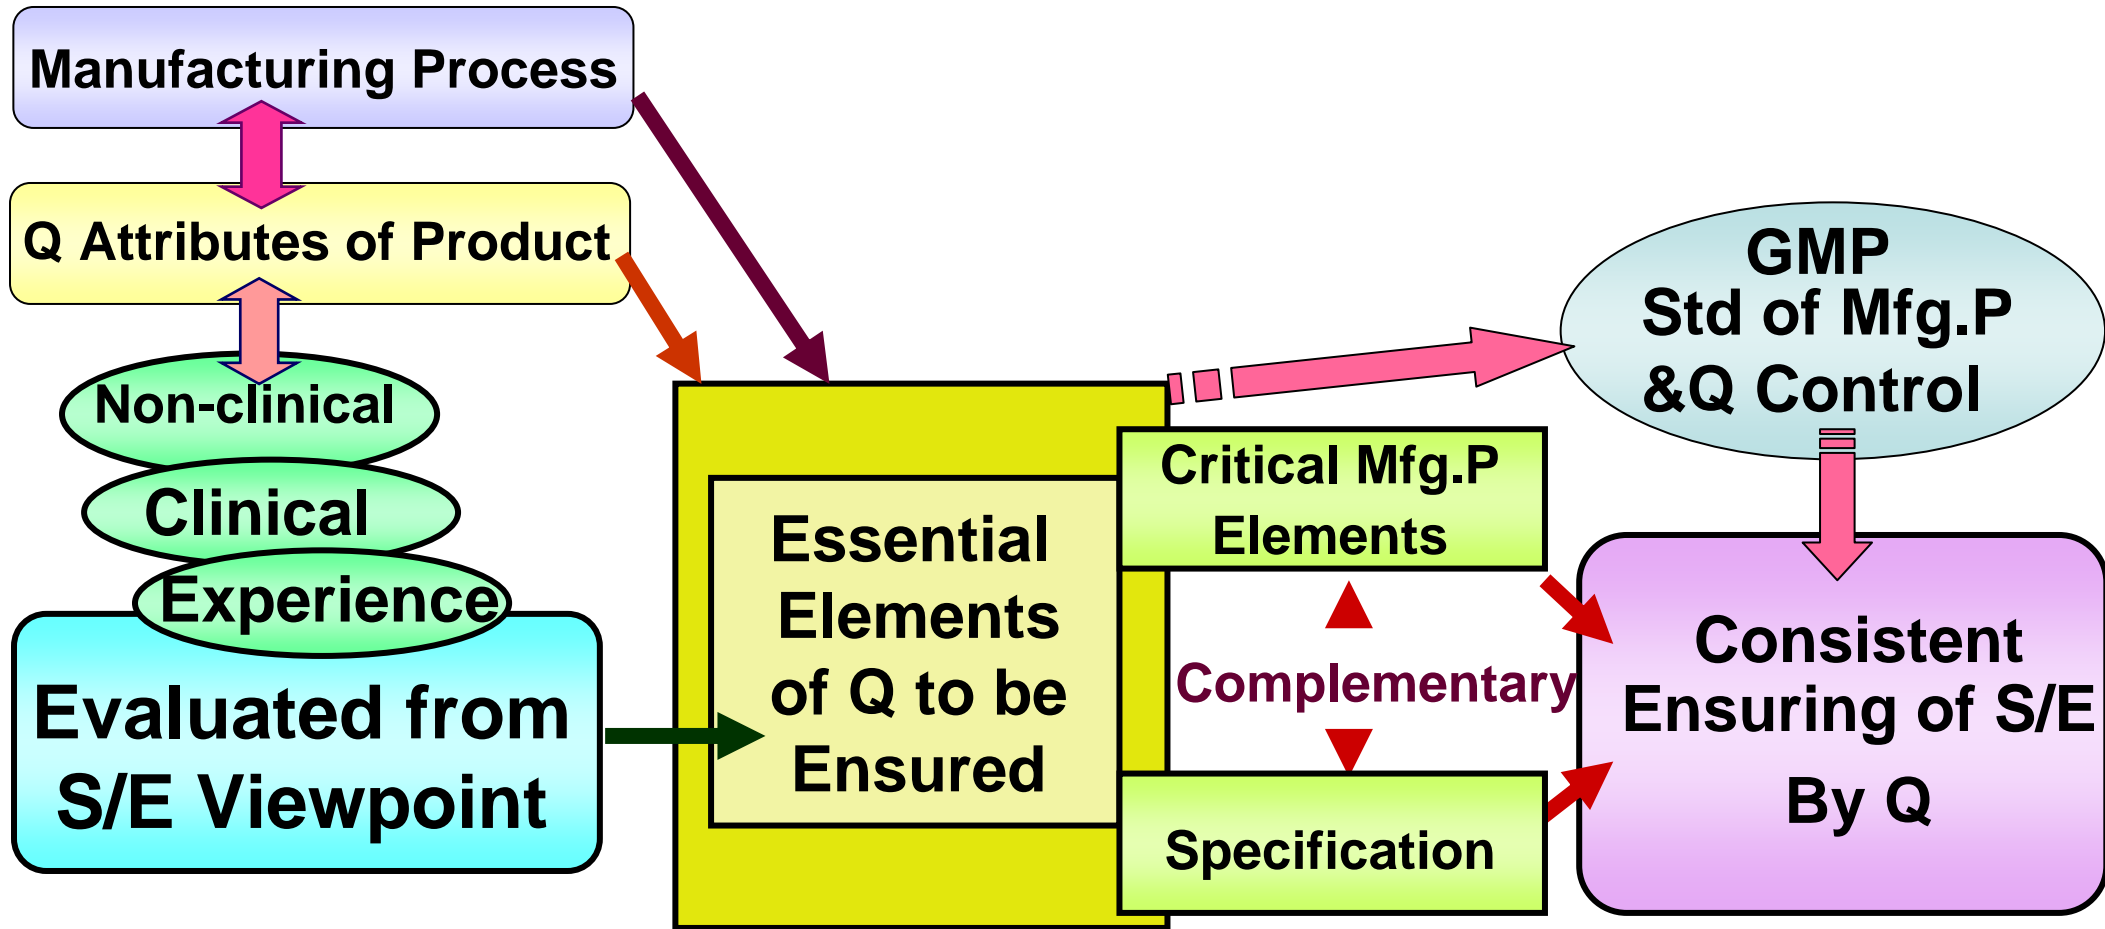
Manufacturing Process

Q Attributes of Product

Non-clinical

Clinical

Experience

Evaluated from S/E Viewpoint

Essential Elements of Q to be Ensured

GMP
Std of Mfg.P
&Q Control

Critical Mfg.P Elements

Complementary

Specification

Consistent Ensuring of S/E By Q